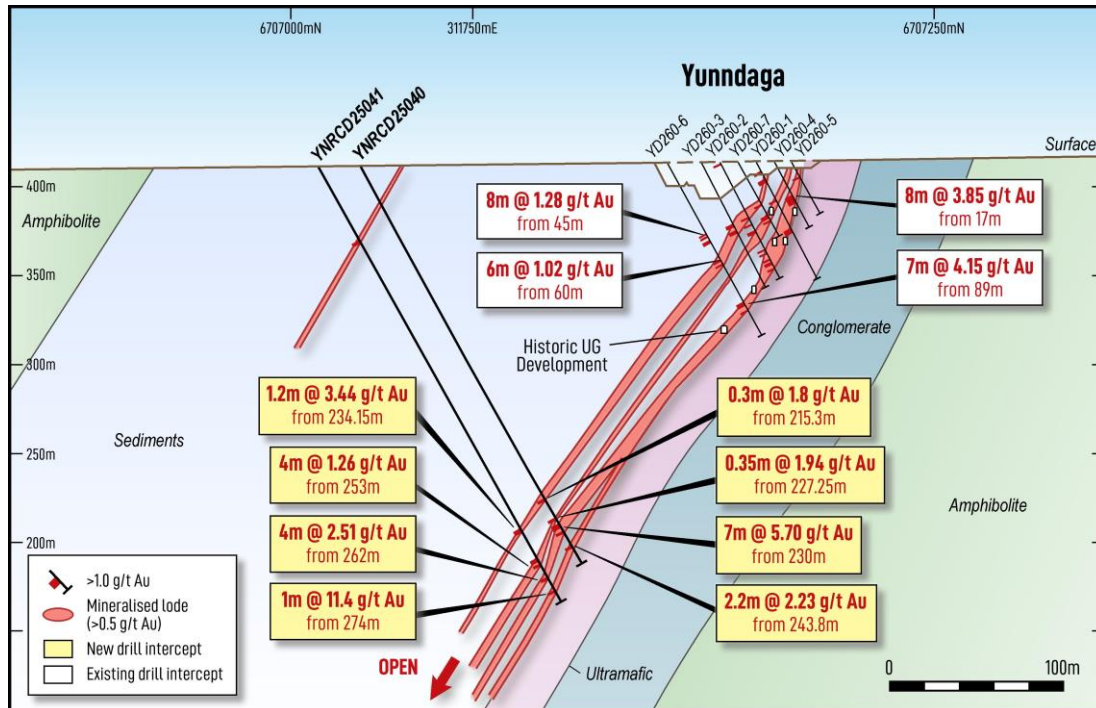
6707000mN
311750mE
6707250mN

Yunndaga

YNRCD25041
YNRCD25040

YD260-6
YD260-3
YD260-2
YD260-7
YD260-1
YD260-4
YD260-5

Surface

400m
Amphibolite
350m
300m
250m
200m

8m @ 1.28 g/t Au
from 45m

6m @ 1.02 g/t Au
from 60m

8m @ 3.85 g/t Au
from 17m

7m @ 4.15 g/t Au
from 89m

Conglomerate

Historic UG Development

Sediments

1.2m @ 3.44 g/t Au
from 234.15m

4m @ 1.26 g/t Au
from 253m

4m @ 2.51 g/t Au
from 262m

1m @ 11.4 g/t Au
from 274m

0.3m @ 1.8 g/t Au
from 215.3m

0.35m @ 1.94 g/t Au
from 227.25m

7m @ 5.70 g/t Au
from 230m

2.2m @ 2.23 g/t Au
from 243.8m

Amphibolite

>1.0 g/t Au
Mineralised lode (>0.5 g/t Au)
New drill intercept
Existing drill intercept

OPEN

Ultramafic

0
100m